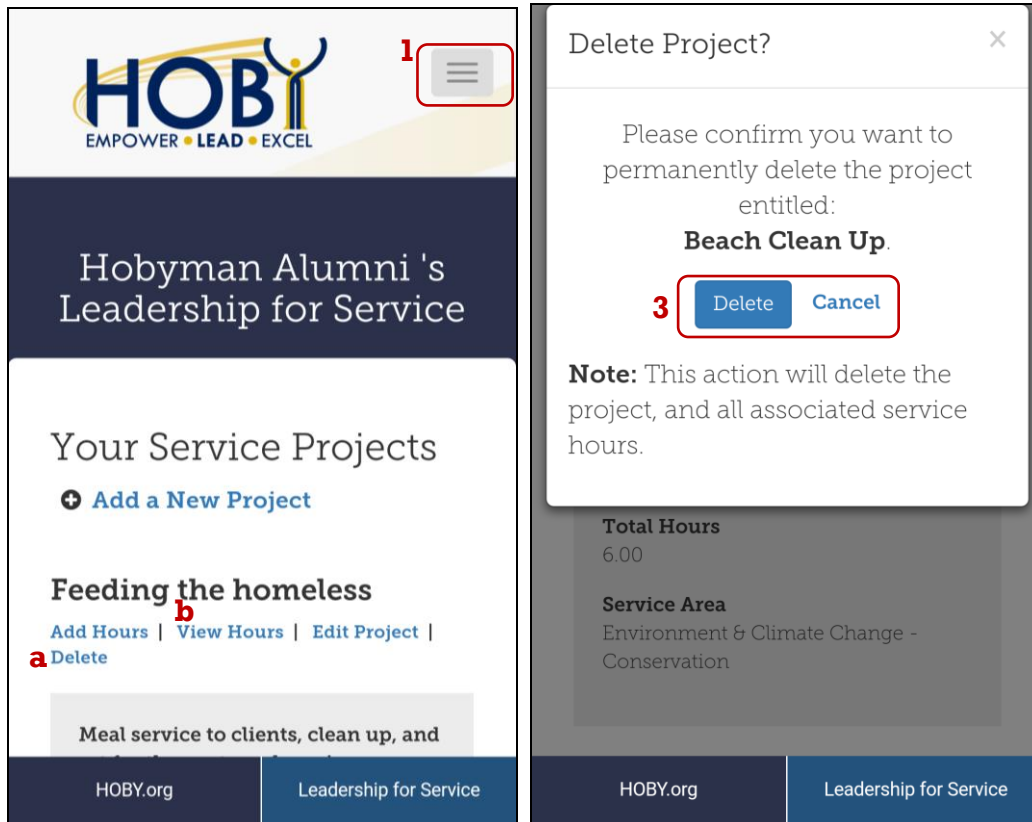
HOBY
EMPOWER • LEAD • EXCEL

1

Hobyman Alumni 's Leadership for Service

Your Service Projects

Add a New Project

Feeding the homeless

b

Add Hours | View Hours | Edit Project |

a Delete

Meal service to clients, clean up, and

HOBY.org

Leadership for Service

Delete Project?

×

Please confirm you want to permanently delete the project entitled:

**Beach Clean Up**.

3 Delete Cancel

**Note:** This action will delete the project, and all associated service hours.

Total Hours
6.00

Service Area
Environment & Climate Change - Conservation

HOBY.org

Leadership for Service